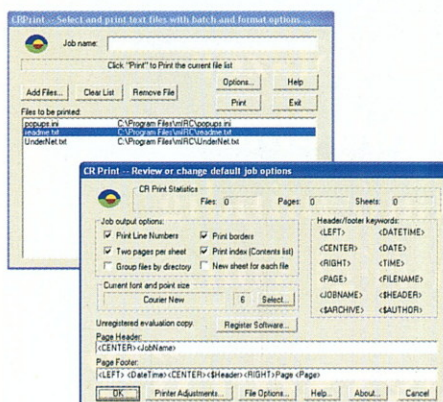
CRPrint - Select and print text files with batch and format options...

Job name:

Click "Print" to Print the current file list

Options...
Help
Add Files...
Clear List
Remove File
Print
Exit

Files to be printed:

| | |
|---|---|
| popups.ini | C:\Program Files\mIRC\popups.ini |
| readme.txt | C:\Program Files\mIRC\readme.txt |
| UnderNet.txt | C:\Program Files\mIRC\UnderNet.txt |

CR Print - Review or change default job options

CR Print Statistics
Files: 0
Pages: 0
Sheets: 0

Job output options:
Print Line Numbers
Print borders
Two pages per sheet
Print index (Contents list)
Group files by directory
New sheet for each file

Header/footer keywords:

| | |
|---|---|
| <LEFT> | <DATETIME> |
| <CENTER> | <DATE> |
| <RIGHT> | <TIME> |
| <PAGE> | <FILENAME> |
| <JOBNAME> | <$HEADER> |
| <$ARCHIVE> | <$AUTHOR> |

Current font and point size
Courier New
6
Select...

Unregistered evaluation copy
Register Software...

Page Header:
<CENTER><JobName>

Page Footer:
<LEFT> <DateTime><CENTER><$Header><RIGHT>Page <Page>

OK
Printer Adjustments...
File Options...
Help...
About...
Cancel